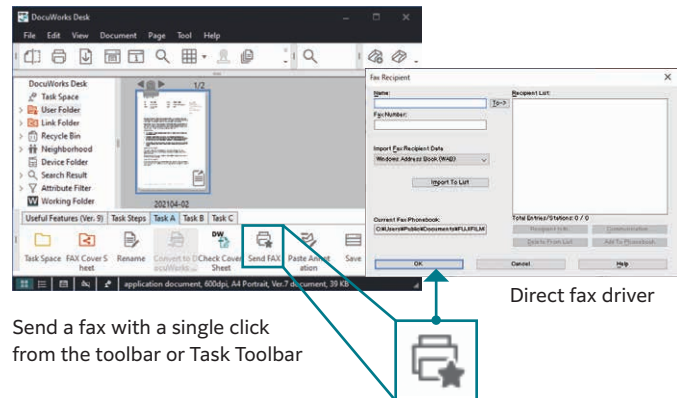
DocuWorks Desk

File Edit View Document Page Tool Help

DocuWorks Desk
Task Space
User Folder
Link Folder
Recycle Bin
Neighborhood
Device Folder
Search Result
Attribute Filter
Working Folder

1/2

202104-02

Useful Features (Ver. 9) Task Steps Task A Task B Task C

Task Space FAX Cover Sheet Rename Convert to DocuWorks... Check Cover Sheet Send FAX Paste Annotation Save

application document, 600dpi, A4 Portrait, Ver.7 document, 39 KB

Fax Recipient

Name:
To->
Fax Number:
Import Fax Recipient Data
Windows Address Book (WAB)
Import To List
Current Fax Phonebook:
C:\Users\Public\Documents\FUJIFILM
Recipient List:
Total Entries/Stations: 0 / 0
Recipient Info
Communication
Delete From List
Add To Phonebook
OK
Cancel
Help

Direct fax driver

Send a fax with a single click from the toolbar or Task Toolbar